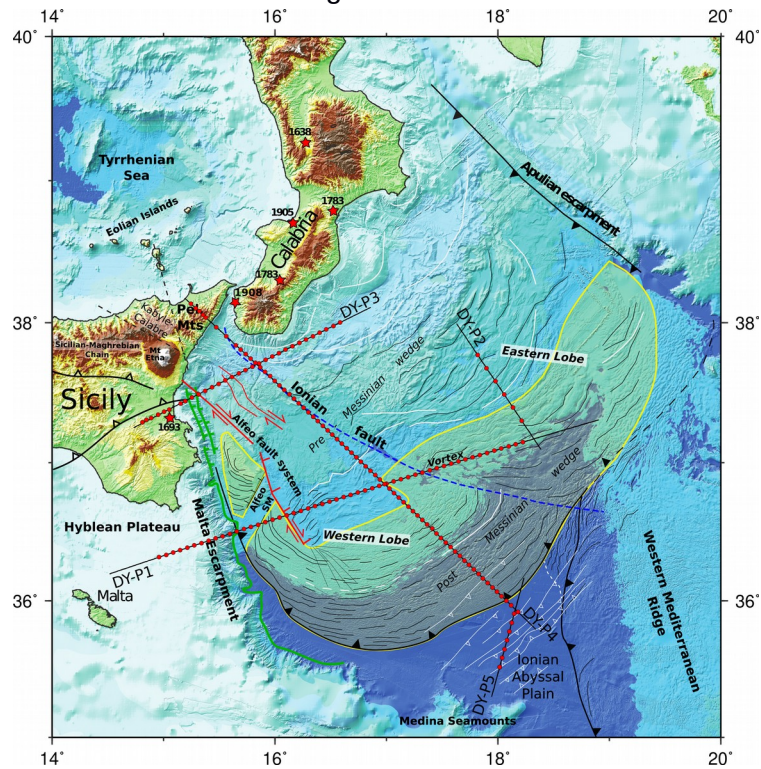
14° 16° 18° 20°

40° 40°

Tyrrhenian Sea

Eolian Islands

1638

1905

1783

Calabria

Apulian escarpment

1783

1908

Pe. Mts

DY-P3

DY-P2

Kabylo Calabria

Sicilian-Maghrebian Chain

Mt Etna

38° 38°

Eastern Lobe

Pre Messinian wedge

Sicily

Ionian fault

1693

Alfeo fault system

Vortex

Alfeo SM

Hyblean Plateau

Malta Escarpment

Western Lobe

Post Messinian wedge

Western Mediterranean Ridge

DY-P1

Malta

36° 36°

DY-P4

DY-P5

Ionian Abyssal Plain

Medina Seamounts

14° 16° 18° 20°